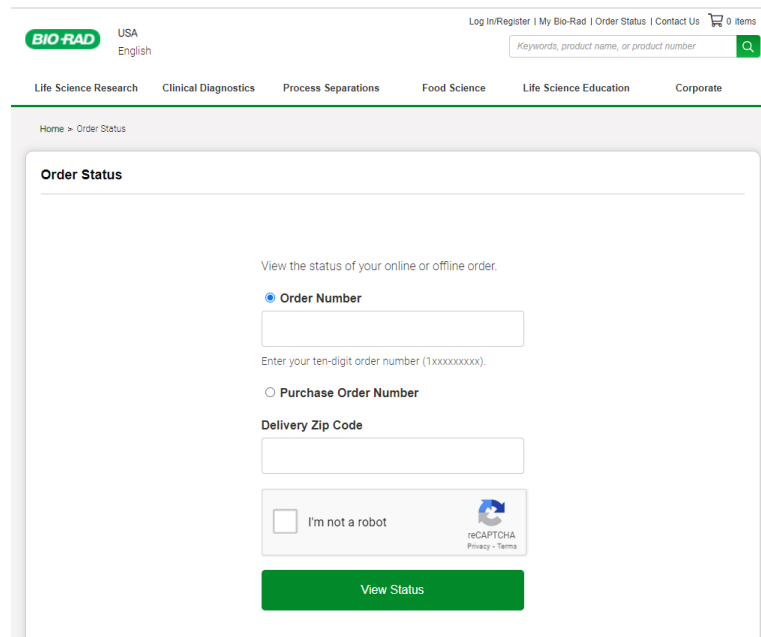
BIO-RAD

USA
English

Log In/Register | My Bio-Rad | Order Status | Contact Us 0 items

Keywords, product name, or product number

Life Science Research Clinical Diagnostics Process Separations Food Science Life Science Education Corporate

Home > Order Status

Order Status

View the status of your online or offline order.

Order Number

Enter your ten-digit order number (1xxxxxxxxx).

Purchase Order Number

Delivery Zip Code

I'm not a robot

reCAPTCHA
Privacy - Terms

View Status